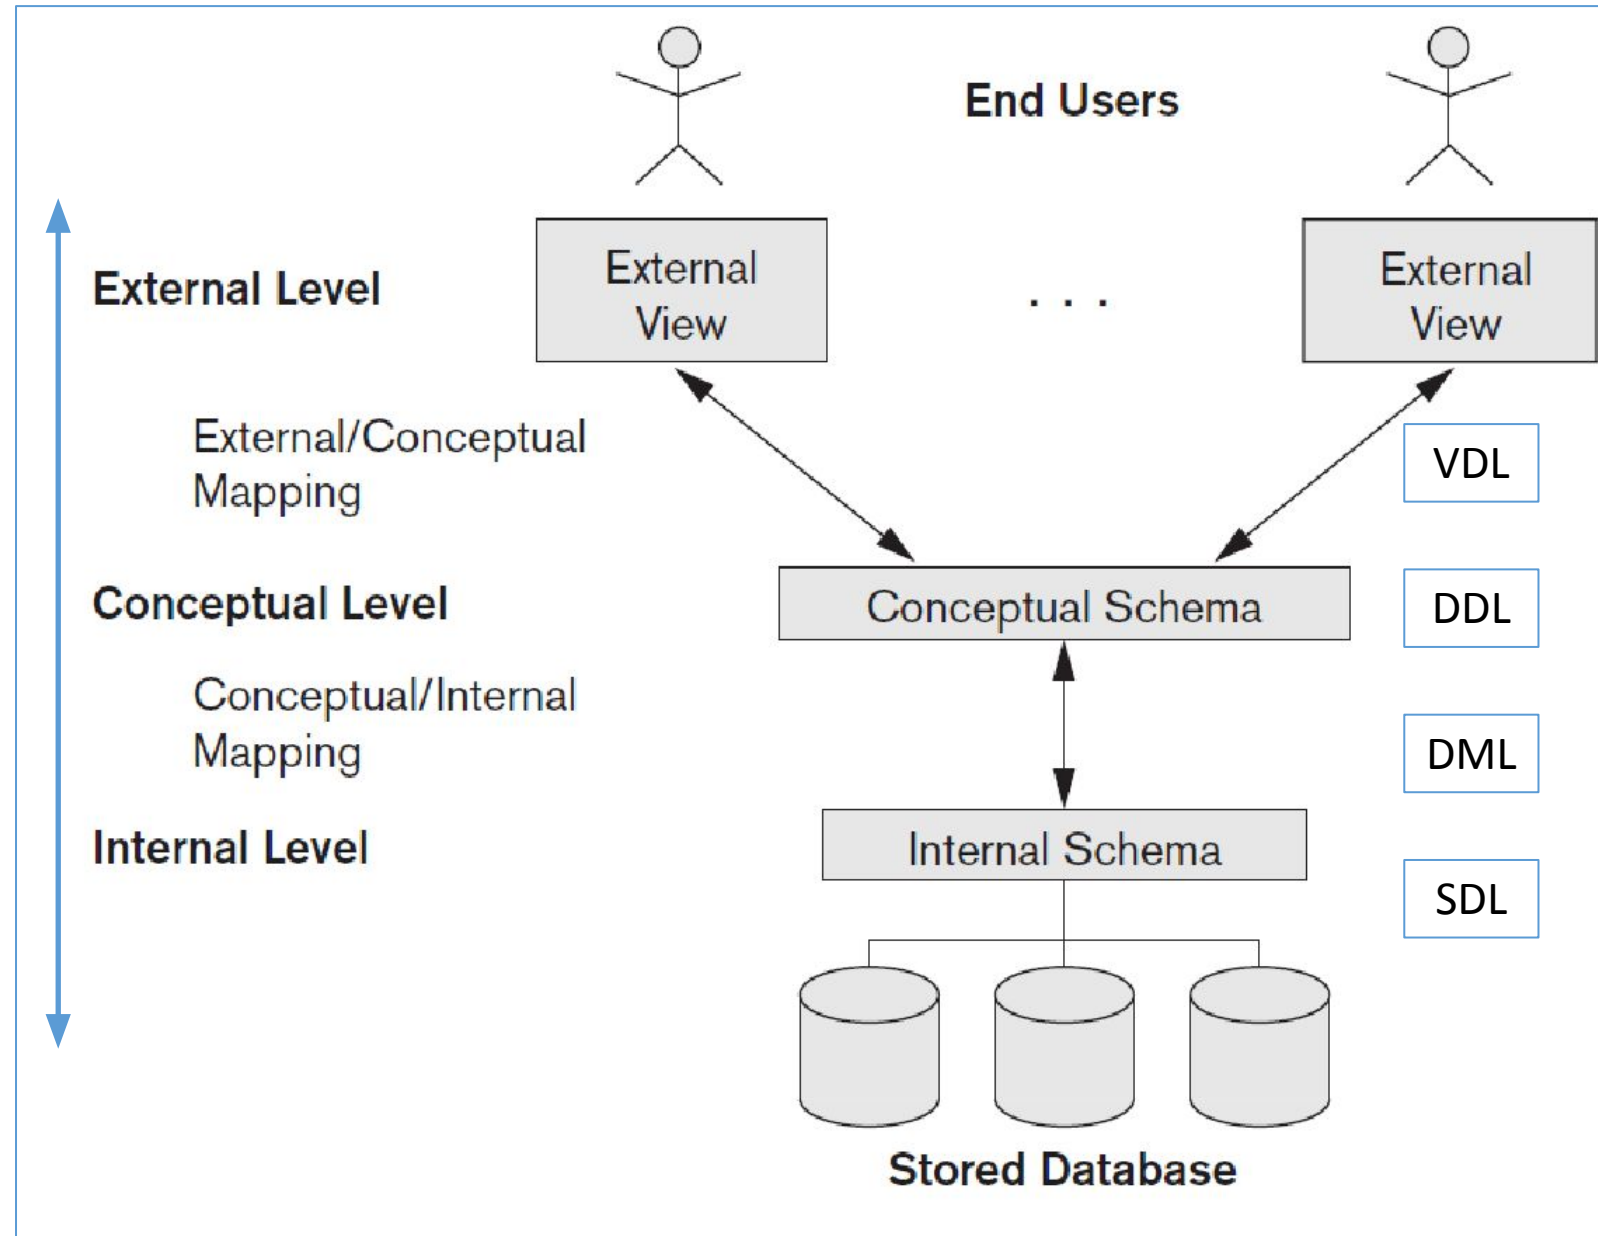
End Users

External Level

External View

. . .

External View

External/Conceptual Mapping

VDL

Conceptual Level

Conceptual Schema

DDL

Conceptual/Internal Mapping

DML

Internal Level

Internal Schema

SDL

Stored Database